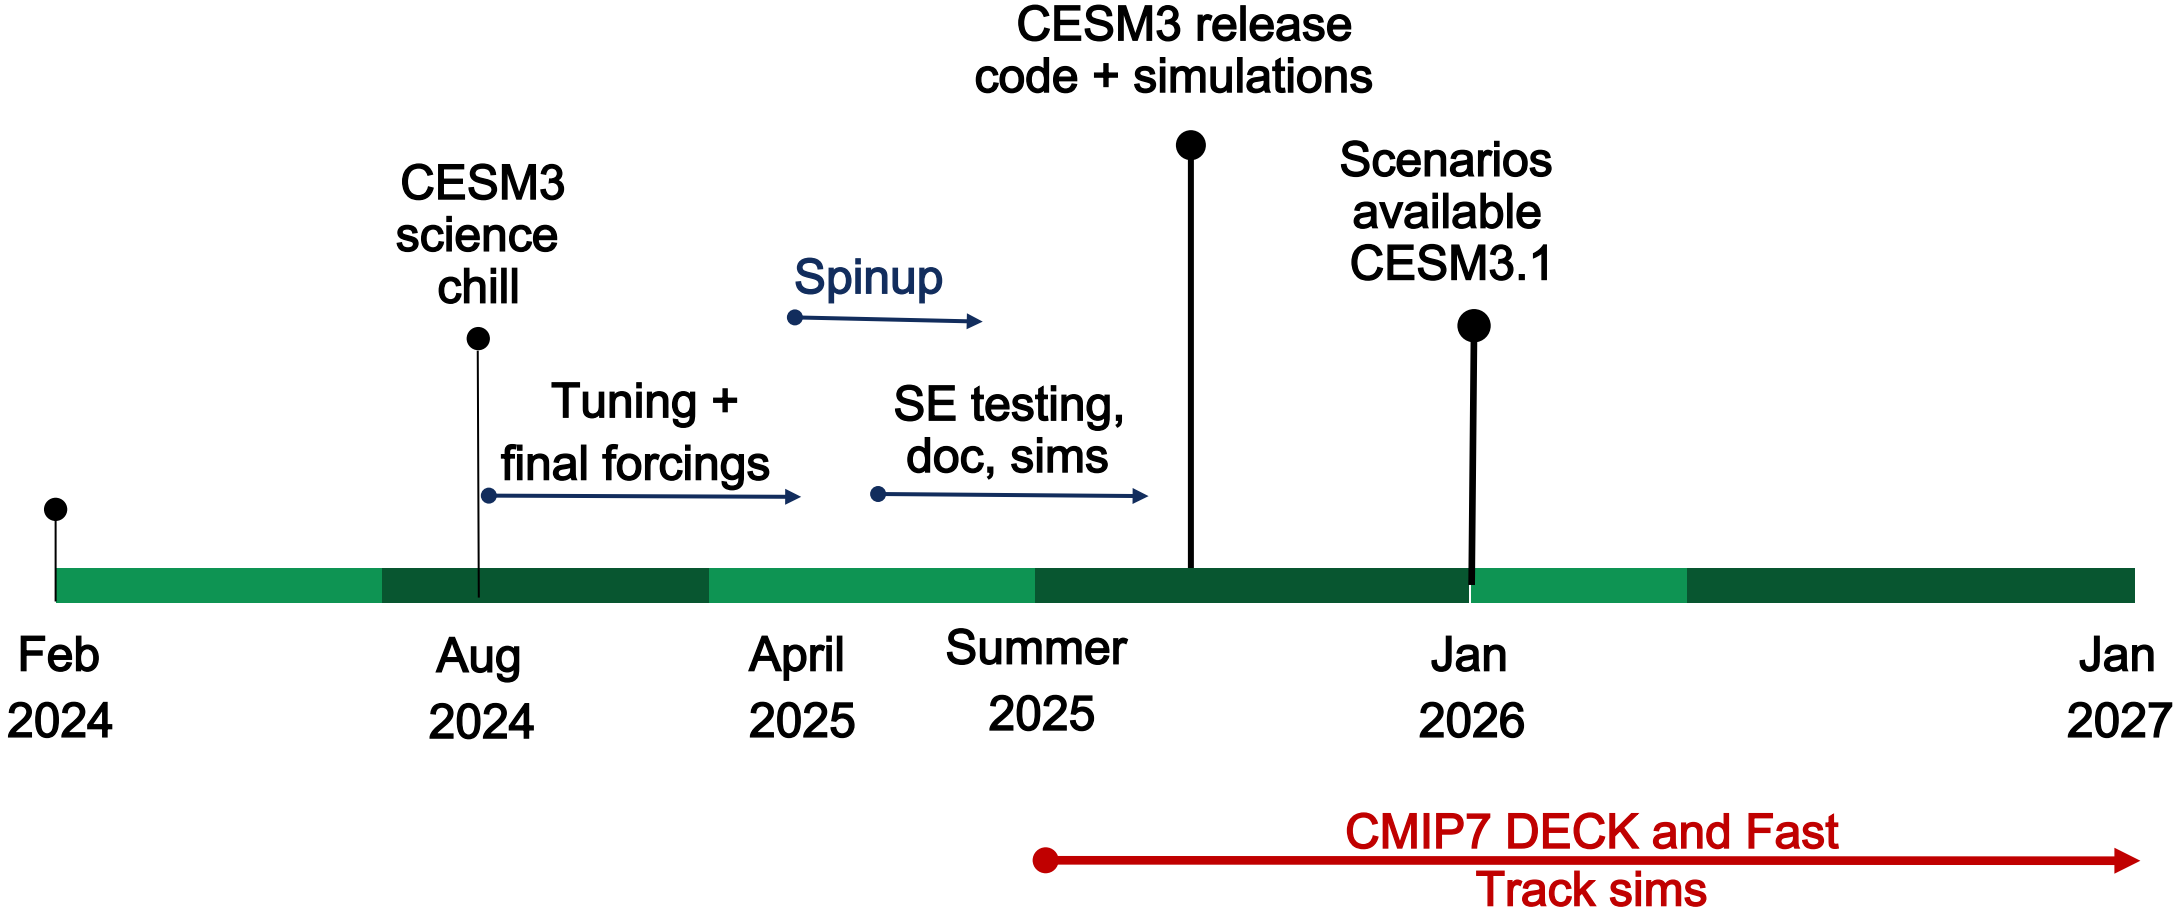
CESM3 release
code + simulations

CESM3
science
chill

Scenarios
available
CESM3.1

Spinup

Tuning +
final forcings

SE testing,
doc, sims

Feb
2024

Aug
2024

April
2025

Summer
2025

Jan
2026

Jan
2027

CMIP7 DECK and Fast
Track sims